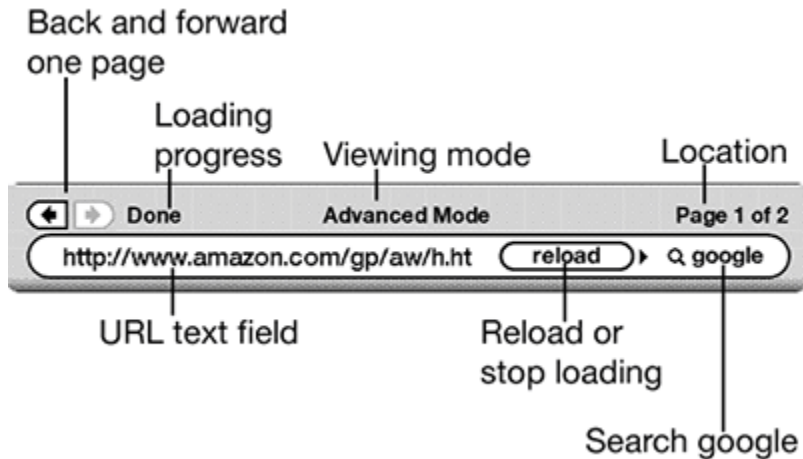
Back and forward one page

Loading progress

Viewing mode

Location

Done

Advanced Mode

Page 1 of 2

http://www.amazon.com/gp/aw/h.ht

reload

google

URL text field

Reload or stop loading

Search google